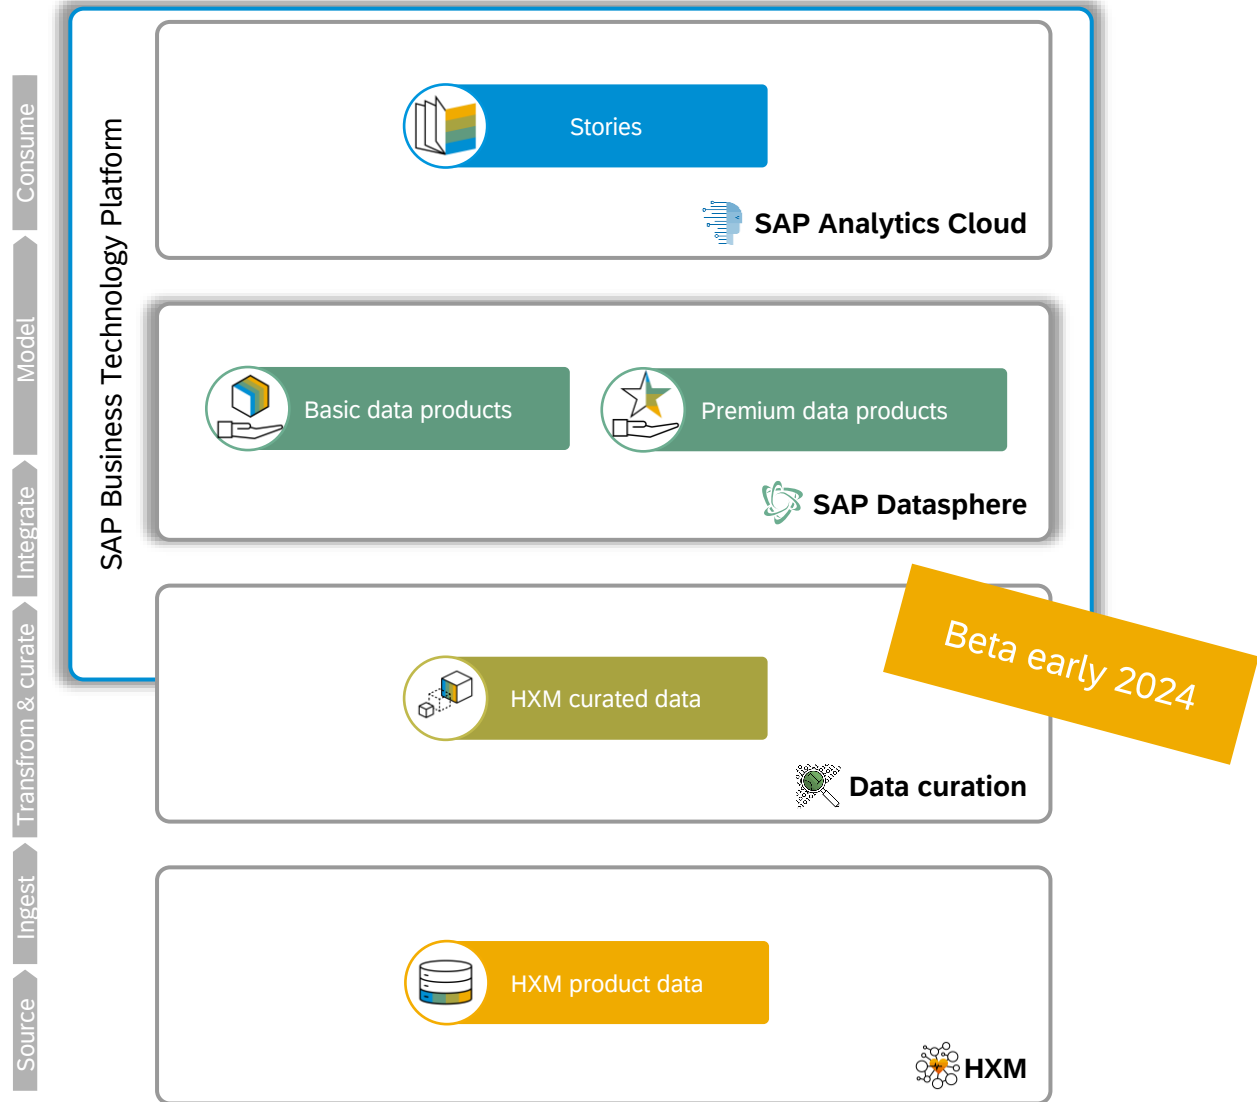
Consume
Model
Integrate
Transfrom & curate
Ingest
Source

SAP Business Technology Platform

Stories

SAP Analytics Cloud

Basic data products

Premium data products

SAP Datasphere

HXM curated data

Beta early 2024

Data curation

HXM product data

HXM